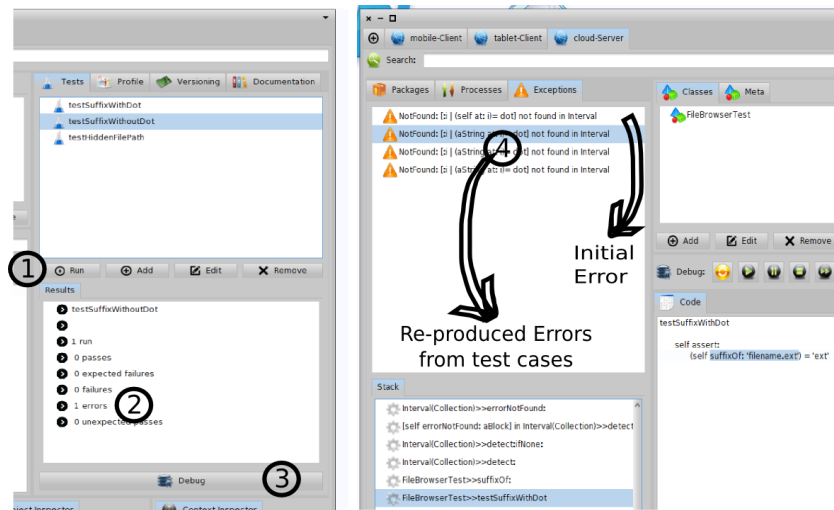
Tests Profile Versioning Documentation

testSuffixWithDot
testSuffixWithoutDot
testHiddenFilePath

1

Run Add Edit Remove

Results

testSuffixWithoutDot

1 run
0 passes
0 expected failures
0 failures
1 errors
0 unexpected passes

2

Debug

3

mobile-Client tablet-Client cloud-Server

Search:

Packages Processes Exceptions

NotFound: [:i | (self at: i)= dot] not found in Interval
NotFound: [:i | (aString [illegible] dot] not found in Interval
NotFound: [:i | (aString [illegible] dot] not found in Interval
NotFound: [:i | (aString at: i)= dot] not found in Interval

4

Initial Error

Re-produced Errors from test cases

Stack

Interval(Collection)>>errorNotFound:
[self errorNotFound: aBlock] in Interval(Collection)>>detect
Interval(Collection)>>detect:ifNone:
Interval(Collection)>>detect:
FileBrowserTest>>suffixOf:
FileBrowserTest>>testSuffixWithDot

Classes Meta

FileBrowserTest

Add Edit Remove

Debug:

Code

testSuffixWithDot

self assert:
(self suffixOf: 'filename.ext') = 'ext'